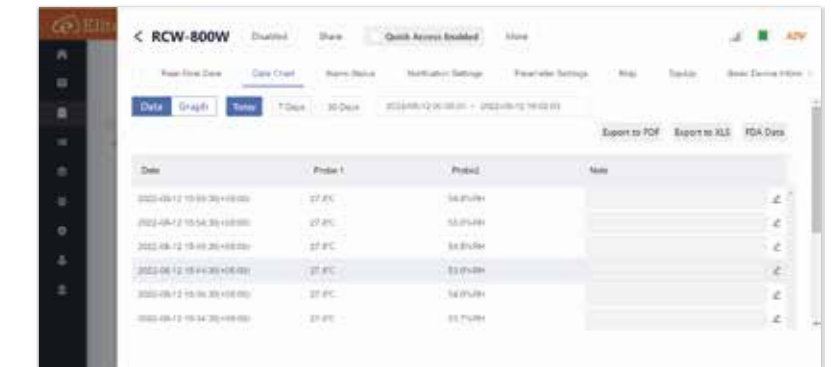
Elit

< RCW-800W Disabled Share Quick Access Enabled More

Real-Time Data Data Chart Alarm Status Notification Settings Parameter Settings Map Topulp Basic Device Inform

Data Graph Today 7 Days 30 Days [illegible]

Export to PDF Export to XLS FDA Data

| Date | Probe 1 | Probe2 | Note |
|---|---|---|---|
| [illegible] | 27.8°C | 54.8%RH | |
| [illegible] | 27.8°C | 53.0%RH | |
| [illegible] | 27.8°C | 54.8%RH | |
| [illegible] | 27.8°C | 53.0%RH | |
| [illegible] | 27.8°C | 54.0%RH | |
| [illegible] | 27.8°C | 53.7%RH | |